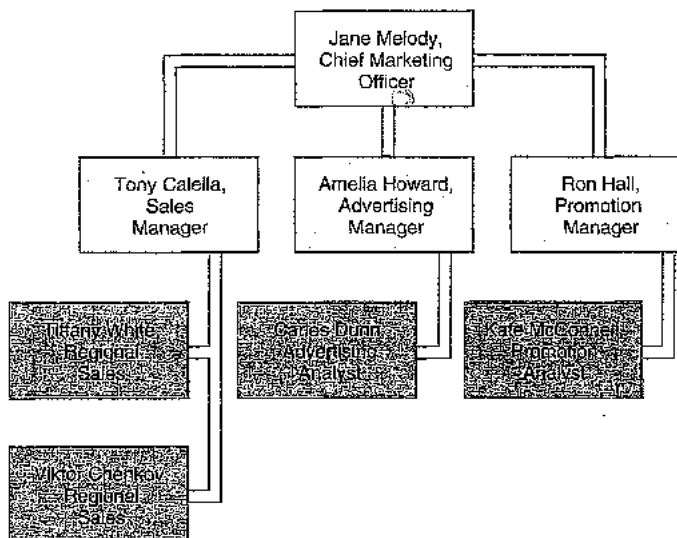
Jane Melody, Chief Marketing Officer

Tony Calella, Sales Manager

Amelia Howard, Advertising Manager

Ron Hall, Promotion Manager

Tiffany White, Regional Sales

Carles Dunn, Advertising Analyst

Kate McConnell, Promotion Analyst

Viktor Chenkov, Regional Sales